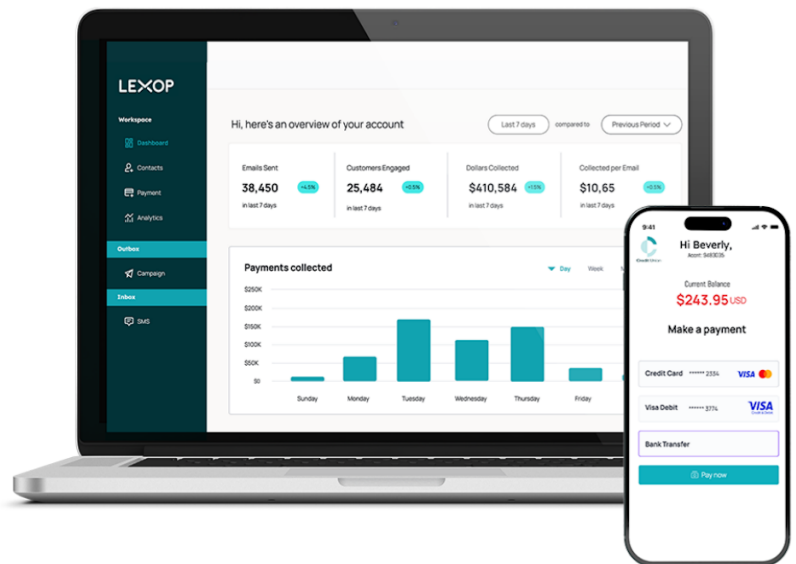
LEXOP

Workspace
Dashboard
Contacts
Payment
Analytics
Outbox
Campaign
Inbox
SMS

Hi, here's an overview of your account

Last 7 days compared to Previous Period

Emails Sent
38,450 +4.5%
in last 7 days

Customers Engaged
25,484 +0.5%
in last 7 days

Dollars Collected
$410,584 +1.5%
in last 7 days

Collected per Email
$10,65 +0.5%
in last 7 days

Payments collected
Day Week

$250K
$200K
$150K
$100K
$50K
$0

Sunday Monday Tuesday Wednesday Thursday Friday

9:41

Hi Beverly,
Accnt: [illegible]

Current Balance
$243.95 USD

Make a payment

Credit Card ****** 2334 VISA
Visa Debit ****** 3774 VISA
Bank Transfer

Pay now